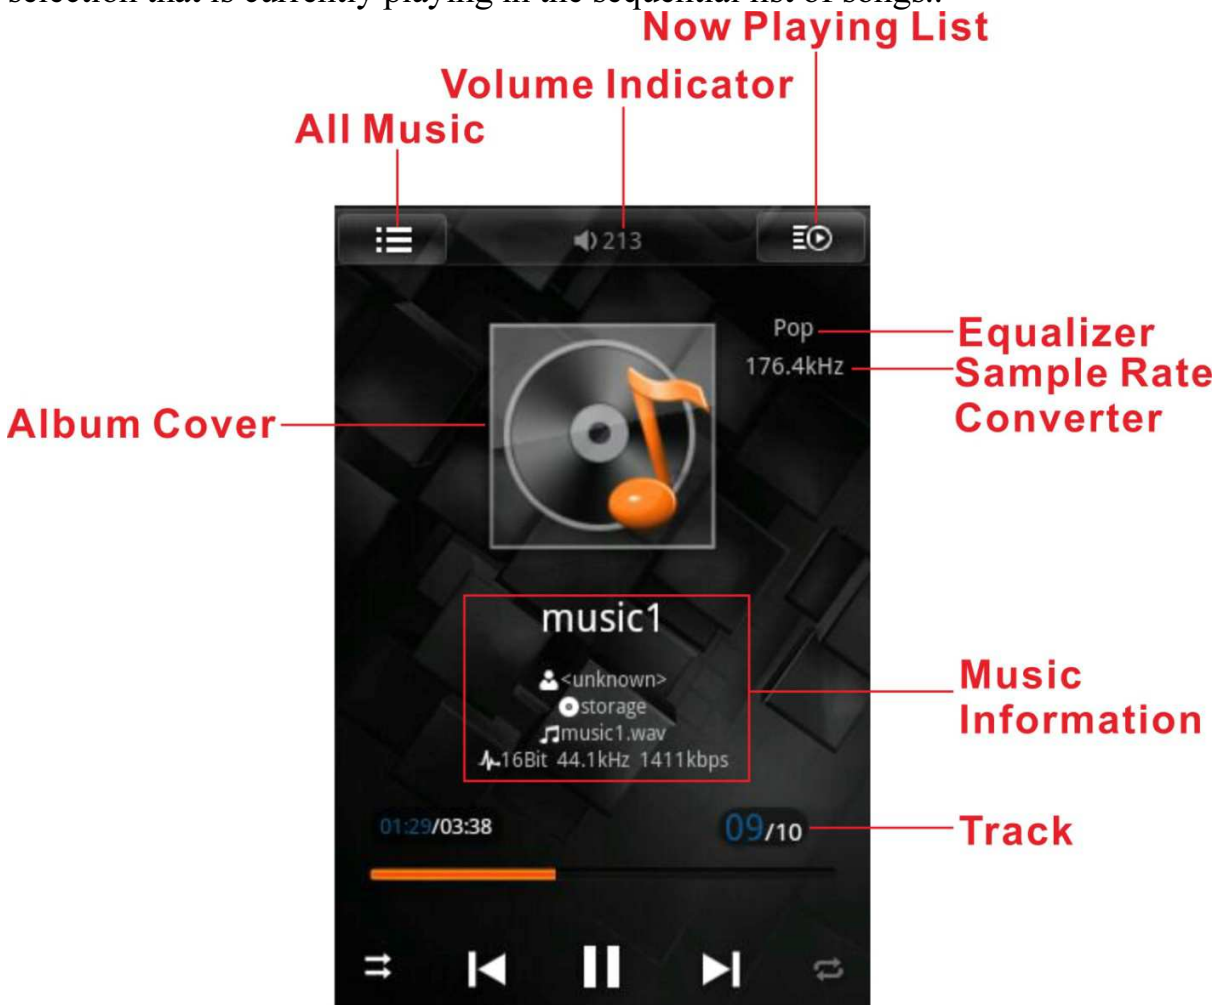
selection that is currently playing in the sequential list of songs.

Now Playing List

Volume Indicator

All Music

213

Pop

176.4kHz

Equalizer

Sample Rate Converter

Album Cover

music1

<unknown>

storage

music1.wav

16Bit 44.1kHz 1411kbps

Music Information

01:29/03:38

09/10

Track